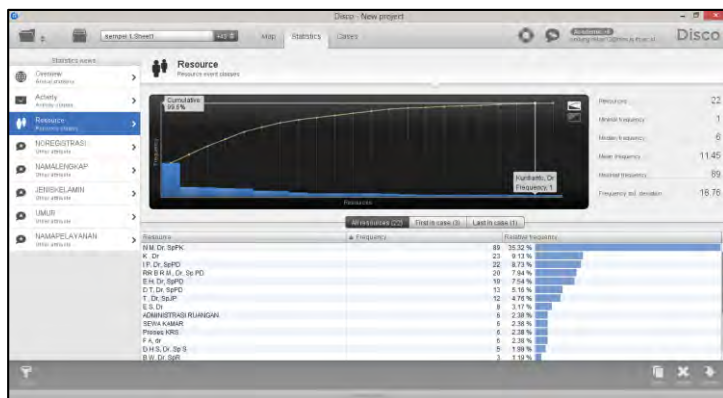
Disco - New project

sampel 1 Sheet1

Map Statistics Cases

Disco

Statistics views

Overview
Global statistics

Activity
Activity classes

Resource
Resource classes

NOREGISTRASI
Other attribute

NAMALENGKAP
Other attribute

JENISKELAMIN
Other attribute

UMUR
Other attribute

NAMAPELAYANAN
Other attribute

Resource
Resource event classes

Cumulative
99.8%

Kusharto, Dr
Frequency: 1

Resource

Frequency

Resources 22

Minimal frequency 1

Median frequency 6

Mean frequency 11.45

Maximal frequency 89

Frequency std. deviation 18.78

All resources (22) First in case (3) Last in case (1)

| Resource | Frequency | Relative frequency |
|---|---|---|
| N.M. Dr. SpPK | 89 | 35.32 % |
| K. Dr | 23 | 9.13 % |
| I.P. Dr. SpPD | 22 | 8.73 % |
| RR B R.M, Dr. Sp PD | 20 | 7.94 % |
| E.H. Dr. SpPD | 19 | 7.54 % |
| D.T. Dr. SpPD | 13 | 5.16 % |
| T. Dr. SpJP | 12 | 4.76 % |
| E.S. Dr | 8 | 3.17 % |
| ADMINISTRASI RUANGAN | 6 | 2.38 % |
| SEWA KAMAR | 6 | 2.38 % |
| Proses KRS | 6 | 2.38 % |
| F.A. dr | 6 | 2.38 % |
| D.H.S. Dr. Sp S | 5 | 1.98 % |
| B.W. Dr. SpR | 3 | 1.19 % |